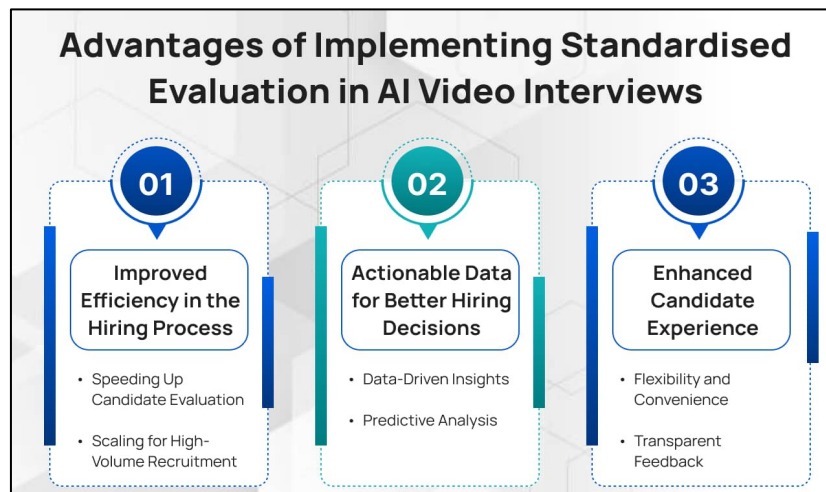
Advantages of Implementing Standardised Evaluation in AI Video Interviews

01

Improved Efficiency in the Hiring Process

• Speeding Up Candidate Evaluation
• Scaling for High-Volume Recruitment

02

Actionable Data for Better Hiring Decisions

• Data-Driven Insights
• Predictive Analysis

03

Enhanced Candidate Experience

• Flexibility and Convenience
• Transparent Feedback